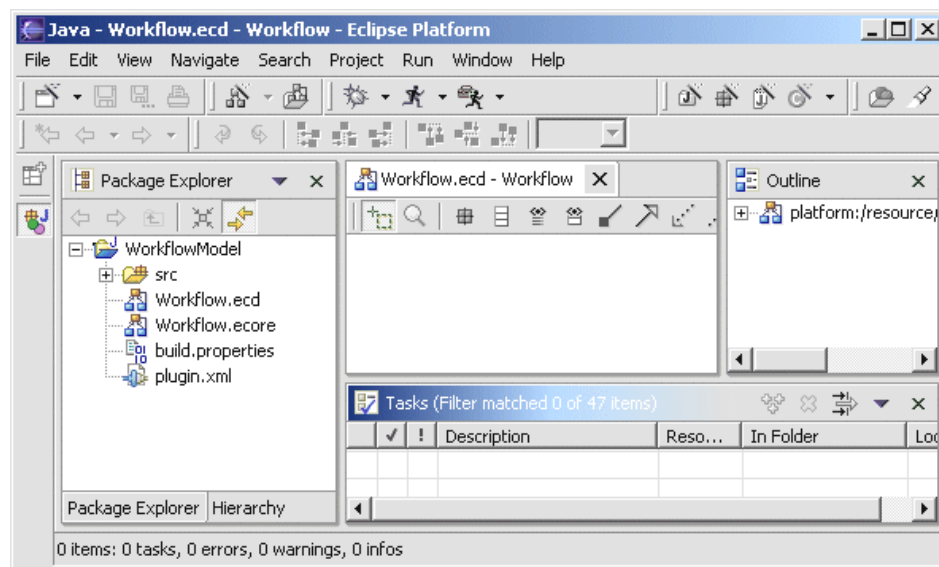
Java - Workflow.ecd - Workflow - Eclipse Platform

File Edit View Navigate Search Project Run Window Help

Package Explorer

WorkflowModel
src
Workflow.ecd
Workflow.ecore
build.properties
plugin.xml

Package Explorer | Hierarchy

Workflow.ecd - Workflow

Outline

platform:/resource/

Tasks (Filter matched 0 of 47 items)

| ✓ | ! | Description | Reso... | In Folder | Lo |
|---|---|---|---|---|---|
| | | | | | |

0 items: 0 tasks, 0 errors, 0 warnings, 0 infos